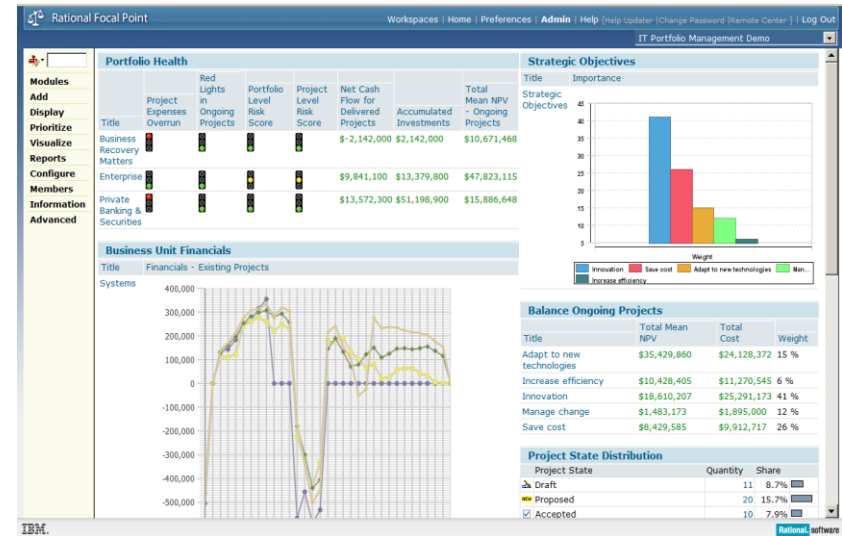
Rational Focal Point

Workspaces | Home | Preferences | Admin | Help [Help Updater | Change Password | Remote Center] | Log Out

IT Portfolio Management Demo

Modules
Add
Display
Prioritize
Visualize
Reports
Configure
Members
Information
Advanced

Portfolio Health

| Title | Project Expenses Overrun | Red Lights in Ongoing Projects | Portfolio Level Risk Score | Project Level Risk Score | Net Cash Flow for Delivered Projects | Accumulated Investments | Total Mean NPV - Ongoing Projects |
|---|---|---|---|---|---|---|---|
| Business Recovery Matters | | | | | $-2,142,000 | $2,142,000 | $10,671,468 |
| Enterprise | | | | | $9,841,100 | $13,379,800 | $47,823,115 |
| Private Banking & Securities | | | | | $13,572,300 | $51,198,900 | $15,886,648 |

Business Unit Financials

| Title | Financials - Existing Projects |
|---|---|
| Systems | |

400,000
300,000
200,000
100,000
0
-100,000
-200,000
-300,000
-400,000
-500,000

Strategic Objectives

| Title | Importance |
|---|---|
| Strategic Objectives | |

45
40
35
30
25
20
15
10
5
Weight

Innovation
Save cost
Adapt to new technologies
Man...
Increase efficiency

Balance Ongoing Projects

| Title | Total Mean NPV | Total Cost | Weight |
|---|---|---|---|
| Adapt to new technologies | $35,429,860 | $24,128,372 | 15 % |
| Increase efficiency | $10,428,405 | $11,270,545 | 6 % |
| Innovation | $18,610,207 | $25,291,173 | 41 % |
| Manage change | $1,483,173 | $1,895,000 | 12 % |
| Save cost | $8,429,585 | $9,912,717 | 26 % |

Project State Distribution

| Project State | Quantity | Share |
|---|---|---|
| Draft | 11 | 8.7% |
| NEW Proposed | 20 | 15.7% |
| Accepted | 10 | 7.9% |

IBM.
Rational. software